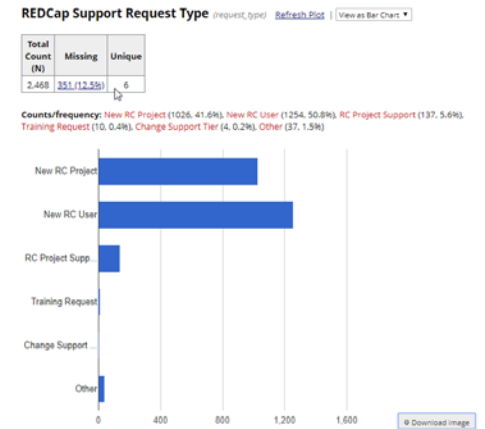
REDCap Support Request Type (request_type) Refresh Plot | View as Bar Chart ▼

| Total Count (N) | Missing | Unique |
|---|---|---|
| 2,468 | 351 (12.5%) | 6 |

Counts/frequency: New RC Project (1026, 41.6%), New RC User (1254, 50.8%), RC Project Support (137, 5.6%), Training Request (10, 0.4%), Change Support Tier (4, 0.2%), Other (37, 1.5%)

New RC Project
New RC User
RC Project Supp...
Training Request
Change Support ...
Other

0 400 800 1,200 1,600

Download image